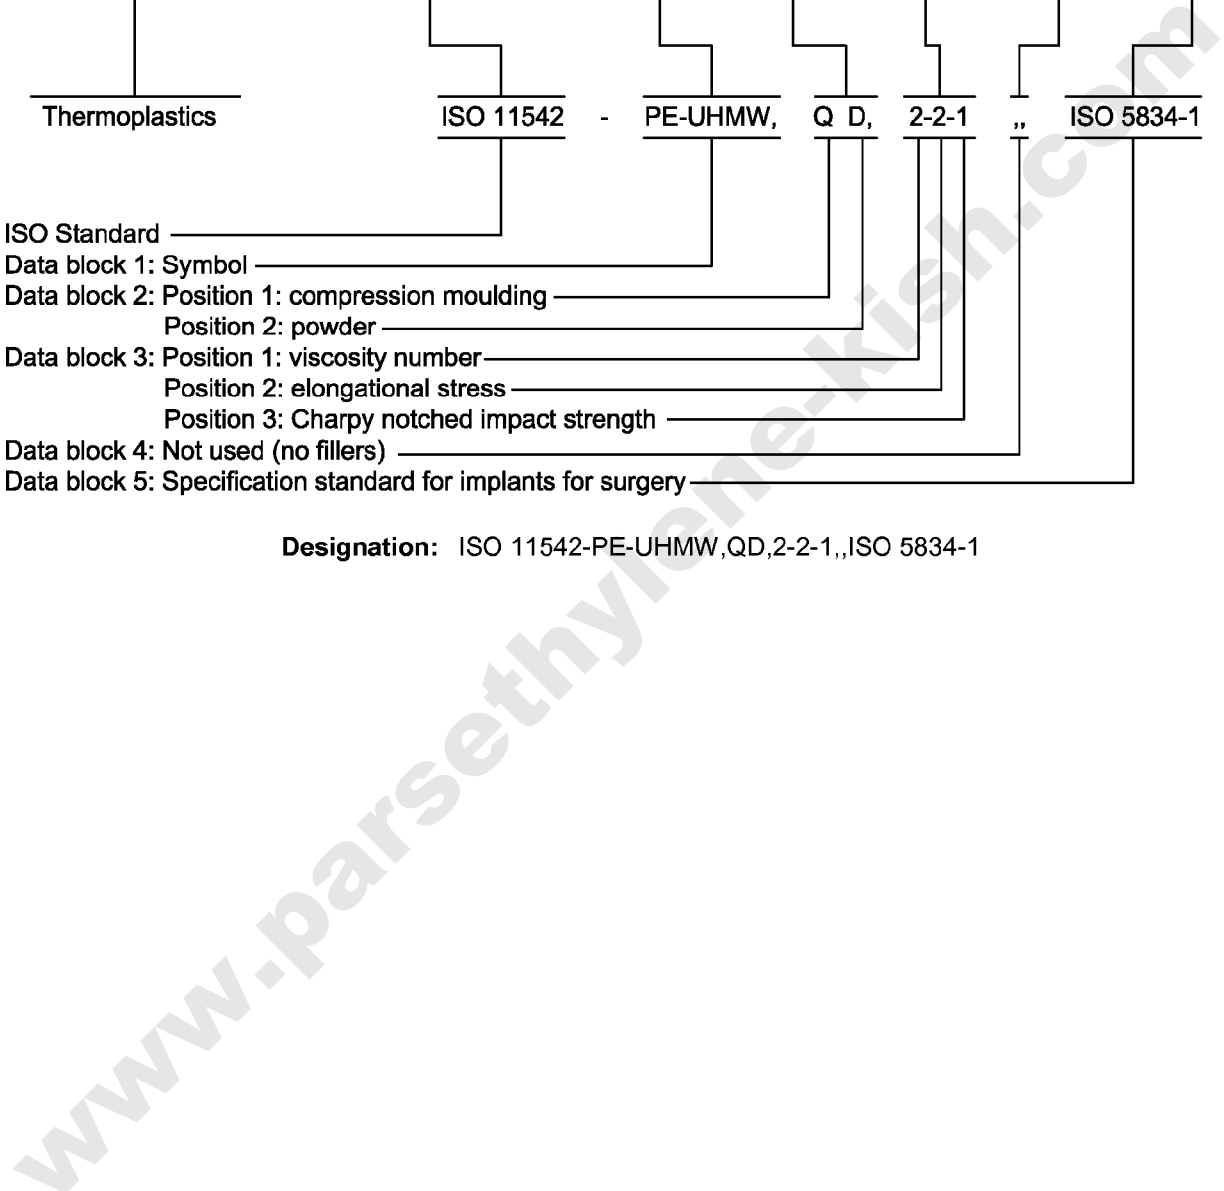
Thermoplastics ISO 11542 - PE-UHMW, Q D, 2-2-1 ,, ISO 5834-1

ISO Standard
Data block 1: Symbol
Data block 2: Position 1: compression moulding
Position 2: powder
Data block 3: Position 1: viscosity number
Position 2: elongational stress
Position 3: Charpy notched impact strength
Data block 4: Not used (no fillers)
Data block 5: Specification standard for implants for surgery

Designation: ISO 11542-PE-UHMW,QD,2-2-1,,ISO 5834-1

www.parsethylene-kish.com